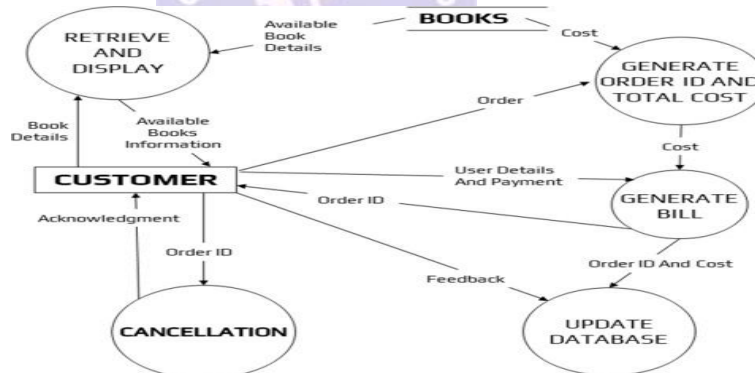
RETRIEVE AND DISPLAY

Available Book Details

BOOKS

Cost

GENERATE ORDER ID AND TOTAL COST

Book Details

Available Books Information

Order

Cost

CUSTOMER

User Details And Payment

GENERATE BILL

Order ID

Acknowledgment

Order ID

Order ID And Cost

Feedback

CANCELLATION

UPDATE DATABASE